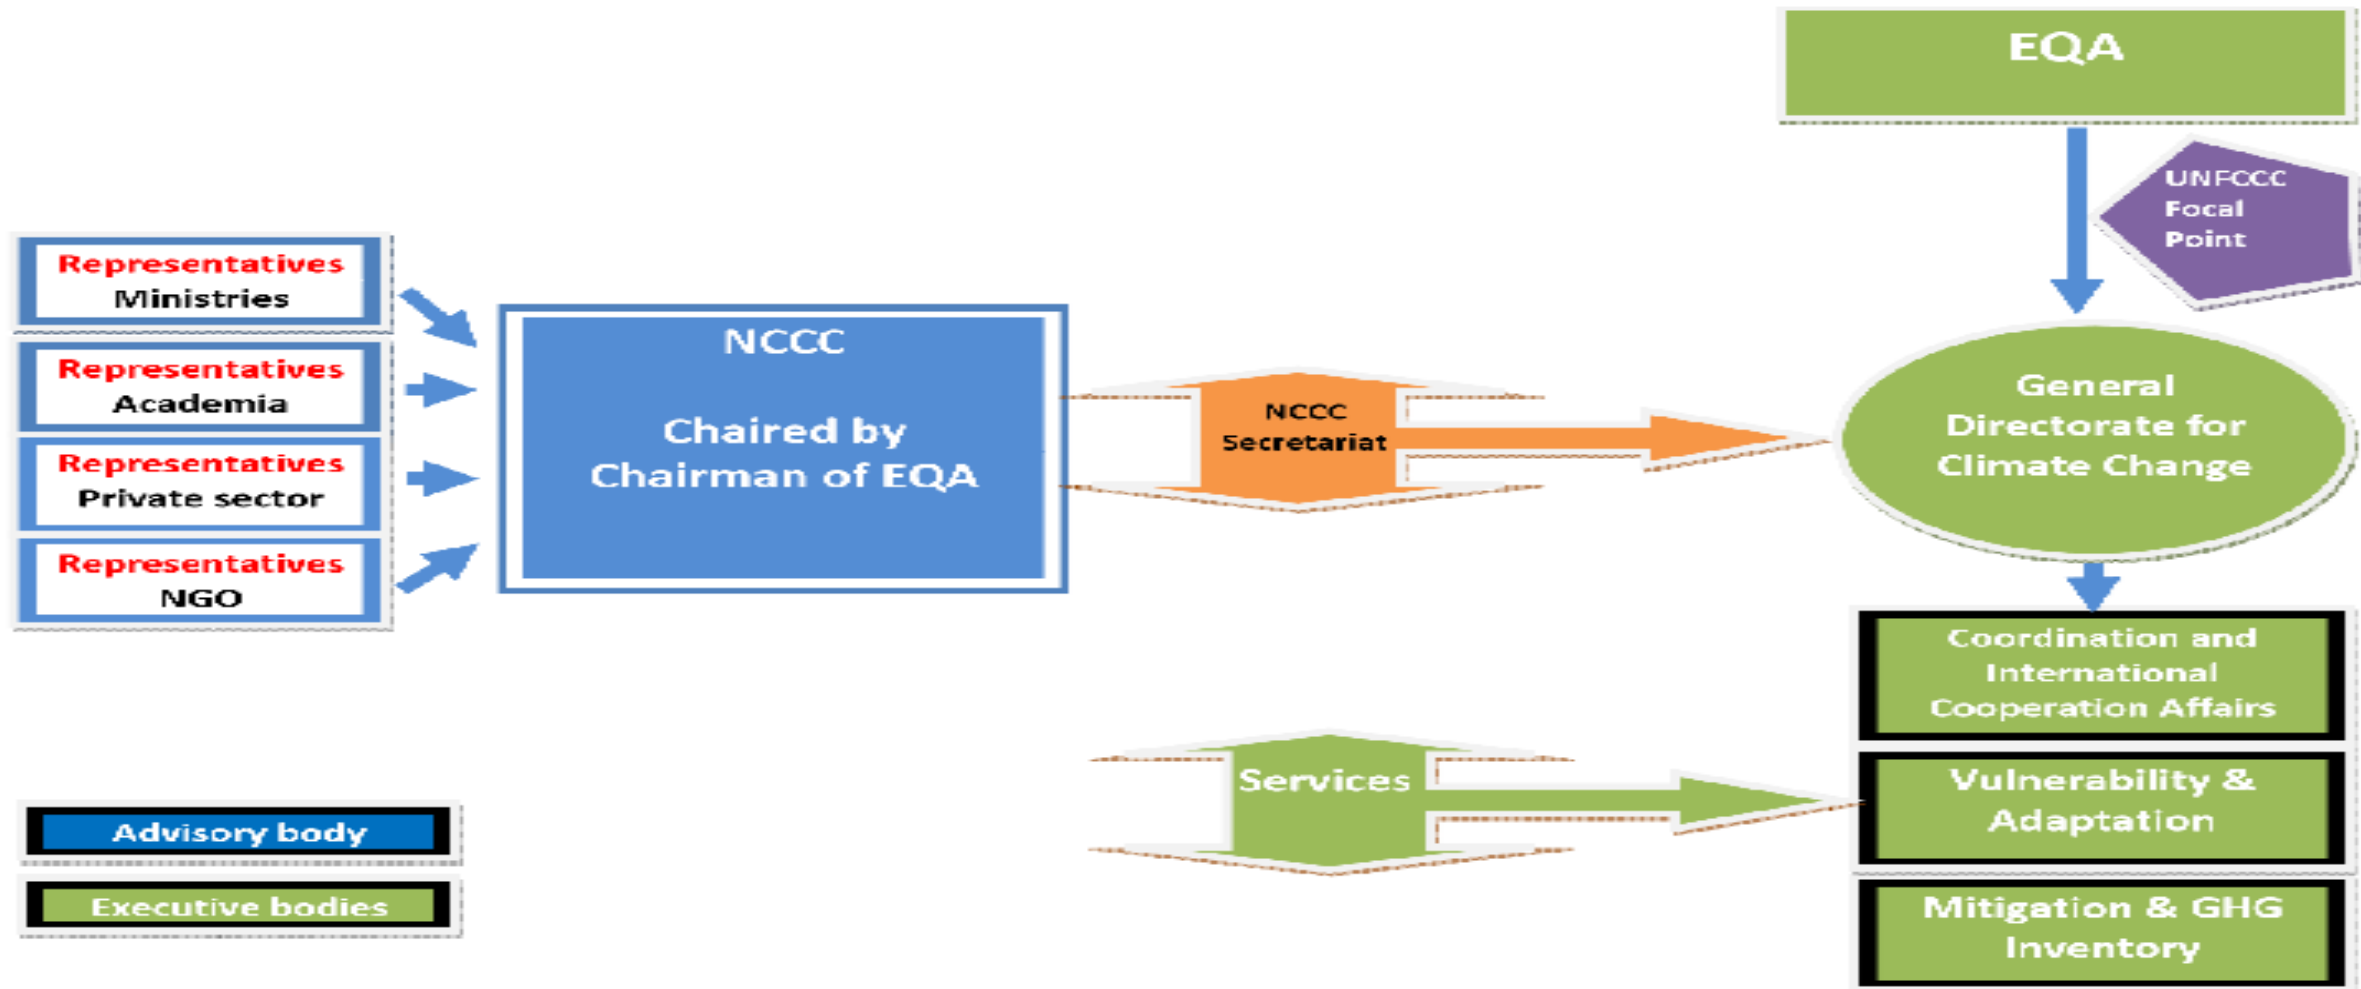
EQA

UNFCCC Focal Point

Representatives Ministries

Representatives Academia

Representatives Private sector

Representatives NGO

NCCC

Chaired by Chairman of EQA

NCCC Secretariat

General Directorate for Climate Change

Coordination and International Cooperation Affairs

Services

Vulnerability & Adaptation

Mitigation & GHG Inventory

Advisory body

Executive bodies